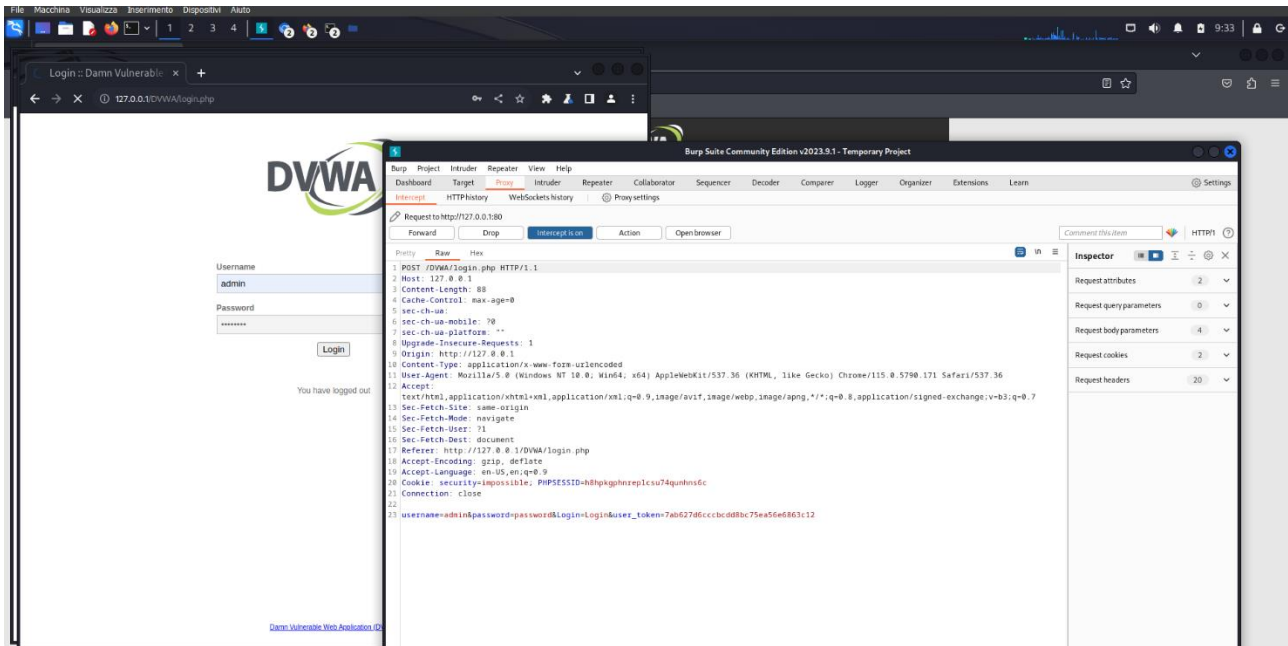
File Macchina Visualizza Inserimento Dispositivi Aiuto

1 2 3 4

9:33

Login :: Damn Vulnerable ×

127.0.0.1/DVWA/login.php

DVWA

Username
admin
Password
••••••••
Login

You have logged out

Damn Vulnerable Web Application (D

Burp Suite Community Edition v2023.9.1 - Temporary Project

Burp Project Intruder Repeater View Help
Dashboard Target Proxy Intruder Repeater Collaborator Sequencer Decoder Comparer Logger Organizer Extensions Learn Settings
Intercept HTTP history WebSockets history Proxy settings

Request to http://127.0.0.1:80
Forward Drop Intercept is on Action Open browser

Comment this item HTTP/1

Pretty Raw Hex

1 POST /DVWA/login.php HTTP/1.1
2 Host: 127.0.0.1
3 Content-Length: 88
4 Cache-Control: max-age=0
5 sec-ch-ua:
6 sec-ch-ua-mobile: ?0
7 sec-ch-ua-platform: ""
8 Upgrade-Insecure-Requests: 1
9 Origin: http://127.0.0.1
10 Content-Type: application/x-www-form-urlencoded
11 User-Agent: Mozilla/5.0 (Windows NT 10.0; Win64; x64) AppleWebKit/537.36 (KHTML, like Gecko) Chrome/115.0.5790.171 Safari/537.36
12 Accept: text/html,application/xhtml+xml,application/xml;q=0.9,image/avif,image/webp,image/apng,*/*;q=0.8,application/signed-exchange;v=b3;q=0.7
13 Sec-Fetch-Site: same-origin
14 Sec-Fetch-Mode: navigate
15 Sec-Fetch-User: ?1
16 Sec-Fetch-Dest: document
17 Referer: http://127.0.0.1/DVWA/login.php
18 Accept-Encoding: gzip, deflate
19 Accept-Language: en-US,en;q=0.9
20 Cookie: security=impossible; PHPSESSID=h8hpkgphnreplcsu74qunhns6c
21 Connection: close
22
23 username=admin&password=password&Login=Login&user_token=7ab627d6cccbcdd8bc75ea56e6863c12

Inspector
Request attributes 2
Request query parameters 0
Request body parameters 4
Request cookies 2
Request headers 20